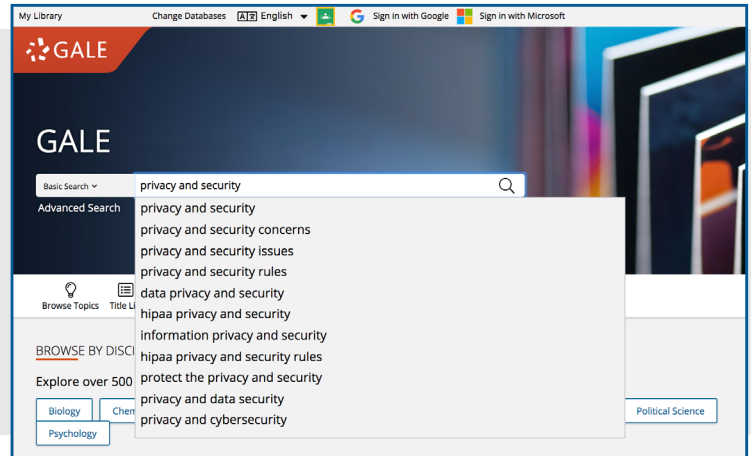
My Library   Change Databases   English   Sign in with Google   Sign in with Microsoft

GALE

GALE

Basic Search   privacy and security

Advanced Search

privacy and security
privacy and security concerns
privacy and security issues
privacy and security rules
data privacy and security
hipaa privacy and security
information privacy and security
hipaa privacy and security rules
protect the privacy and security
privacy and data security
privacy and cybersecurity

Browse Topics   Title Li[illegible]

BROWSE BY DISC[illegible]

Explore over 500 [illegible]

Biology   Chem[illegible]   Political Science

Psychology